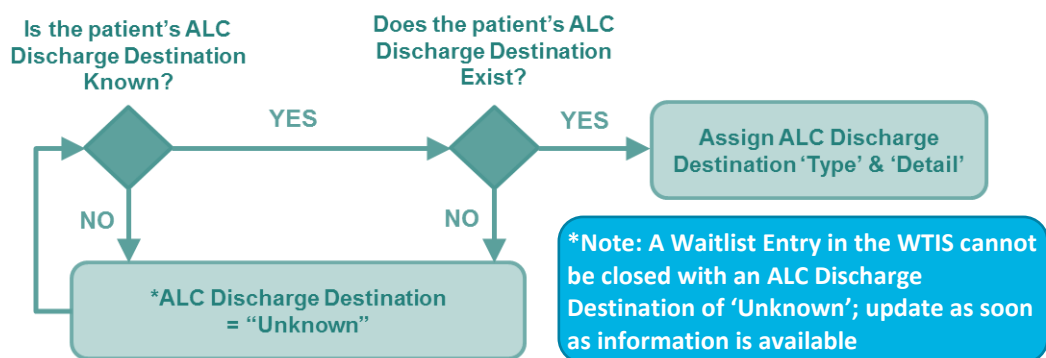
Is the patient's ALC Discharge Destination Known?

YES

Does the patient's ALC Discharge Destination Exist?

YES

Assign ALC Discharge Destination 'Type' & 'Detail'

NO

NO

*ALC Discharge Destination = "Unknown"

*Note: A Waitlist Entry in the WTIS cannot be closed with an ALC Discharge Destination of 'Unknown'; update as soon as information is available